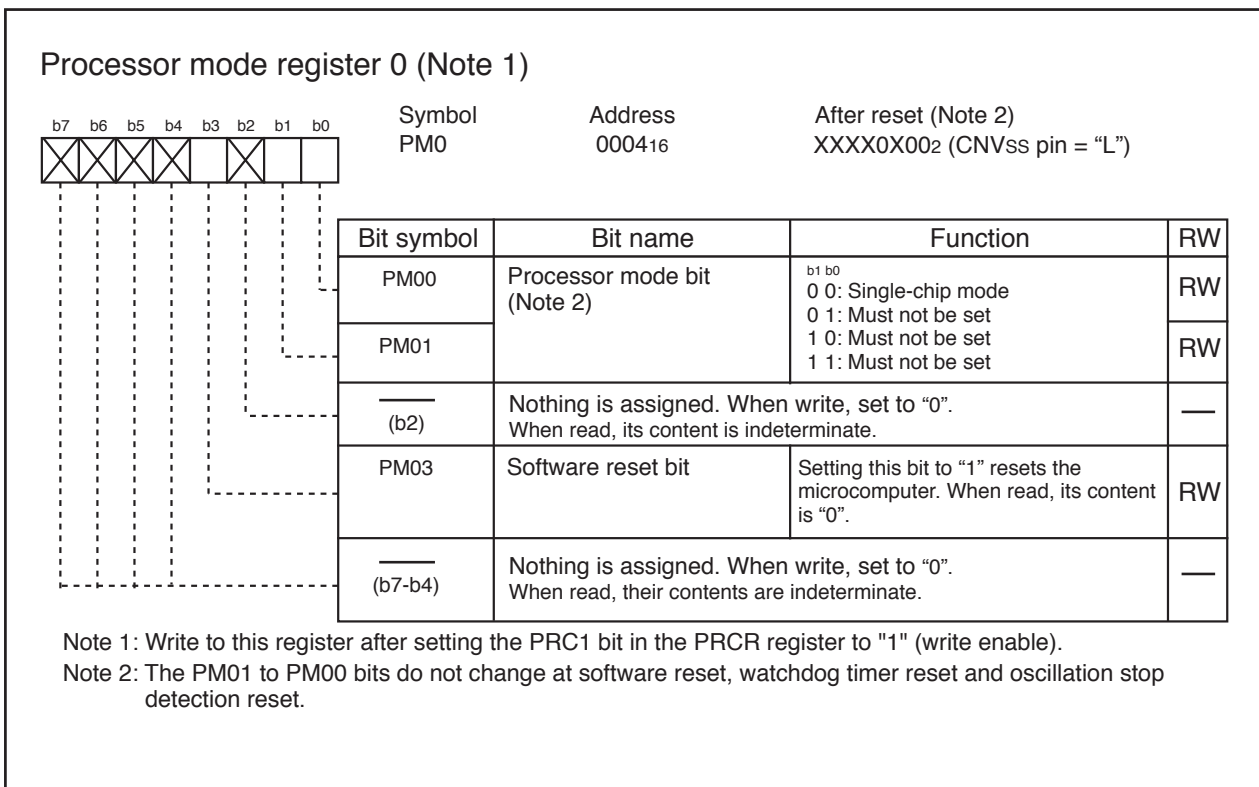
Processor mode register 0 (Note 1)

b7 b6 b5 b4 b3 b2 b1 b0

Symbol
PM0

Address
$0004_{16}$

After reset (Note 2)
$XXXX0X00_2$ (CNVss pin = “L”)

| Bit symbol | Bit name | Function | RW |
|---|---|---|---|
| PM00 | Processor mode bit (Note 2) | b1 b0<br>0 0: Single-chip mode<br>0 1: Must not be set<br>1 0: Must not be set<br>1 1: Must not be set | RW |
| PM01 | | | RW |
| (b2) | Nothing is assigned. When write, set to “0”. When read, its content is indeterminate. | | — |
| PM03 | Software reset bit | Setting this bit to “1” resets the microcomputer. When read, its content is “0”. | RW |
| (b7-b4) | Nothing is assigned. When write, set to “0”. When read, their contents are indeterminate. | | — |

Note 1: Write to this register after setting the PRC1 bit in the PRCR register to "1" (write enable).
Note 2: The PM01 to PM00 bits do not change at software reset, watchdog timer reset and oscillation stop detection reset.